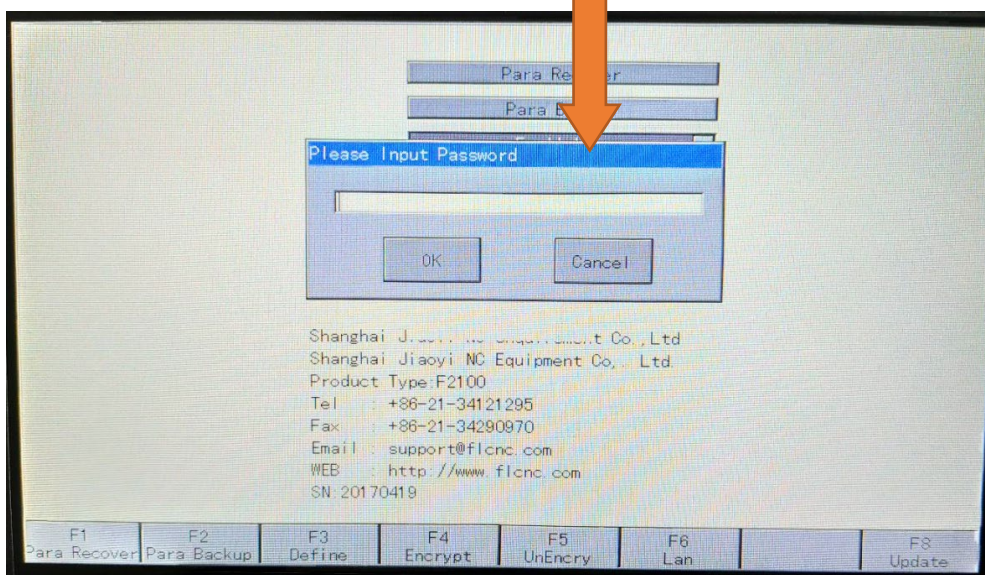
Para Re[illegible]er

Para B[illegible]

Please Input Password

OK

Cancel

Shanghai J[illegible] Equipment Co.,Ltd
Shanghai Jiaoyi NC Equipment Co., Ltd.
Product Type:F2100
Tel : +86-21-34121295
Fax : +86-21-34290970
Email : support@flcnc.com
WEB : http://www.flcnc.com
SN:20170419

| F1 Para Recover | F2 Para Backup | F3 Define | F4 Encrypt | F5 UnEncry | F6 Lan | | F8 Update |
|---|---|---|---|---|---|---|---|